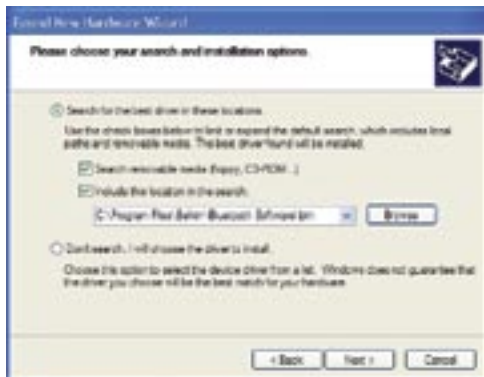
Found New Hardware Wizard

Please choose your search and installation options.

Search for the best driver in these locations.

Use the check boxes below to limit or expand the default search, which includes local paths and removable media. The best driver found will be installed.

Search removable media (floppy, CD-ROM...)

Include this location in the search:

C:\Program Files\Belkin\Bluetooth Software\bin

Browse

Don't search. I will choose the driver to install.

Choose this option to select the device driver from a list. Windows does not guarantee that the driver you choose will be the best match for your hardware.

< Back

Next >

Cancel